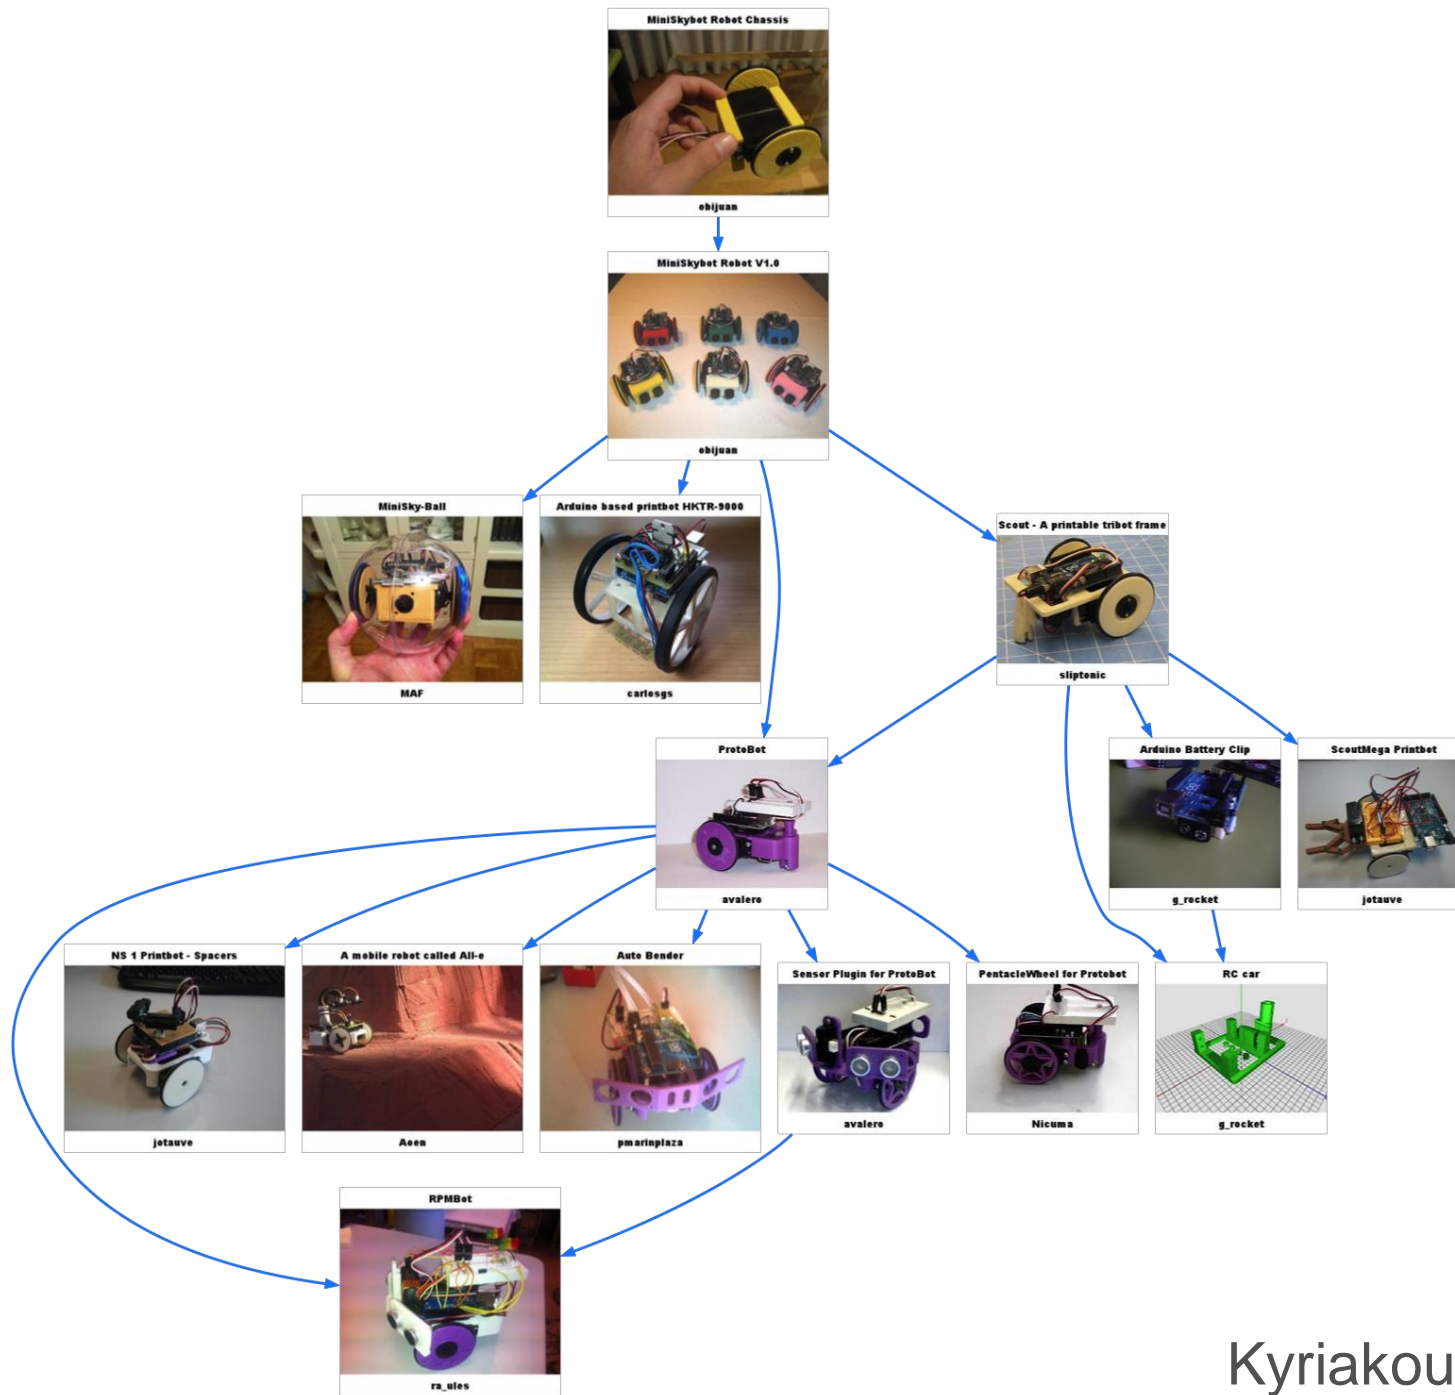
MiniSkybot Robot Chassis

obijuan

MiniSkybot Robot V1.0

obijuan

MiniSky-Ball

MAF

Arduino based printbot HKTR-9000

carlosgs

Scout - A printable tribot frame

sliptonic

ProtoBot

avalero

Arduino Battery Clip

g_rocket

ScoutMega Printbot

jotauve

NS 1 Printbot - Spacers

jotauve

A mobile robot called All-e

Aeen

Auto Bender

pmarinplaza

Sensor Plugin for ProtoBot

avalero

PentacleWheel for Protobot

Nicuma

RC car

g_rocket

RPMBot

ra_ules

Kyriakou